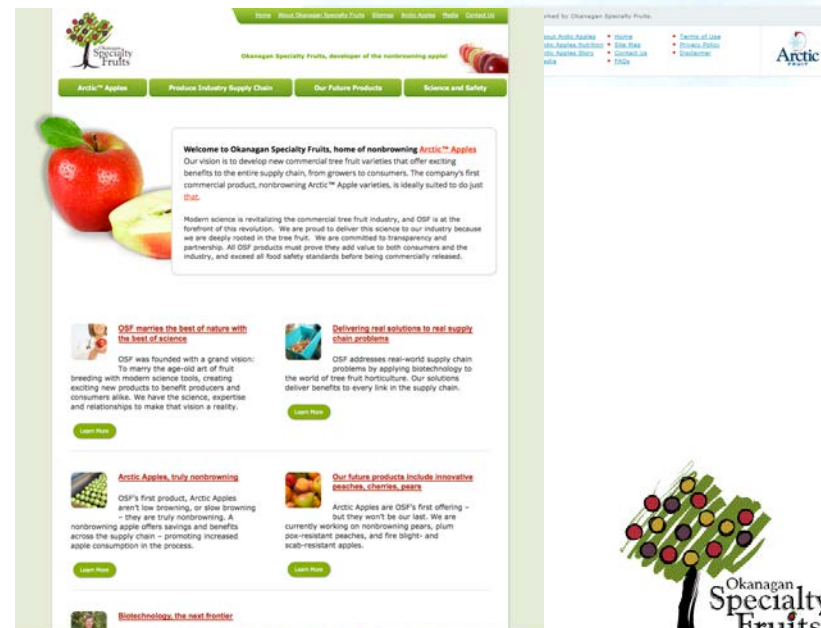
Okanagan Specialty Fruits

Home | About Okanagan Specialty Fruits | Sitemap | Arctic Apples | Media | Contact Us

Okanagan Specialty Fruits, developer of the nonbrowning apple!

Arctic™ Apples | Produce Industry Supply Chain | Our Future Products | Science and Safety

Welcome to Okanagan Specialty Fruits, home of nonbrowning Arctic™ Apples

Our vision is to develop new commercial tree fruit varieties that offer exciting benefits to the entire supply chain, from growers to consumers. The company's first commercial product, nonbrowning Arctic™ Apple varieties, is ideally suited to do just that.

Modern science is revitalizing the commercial tree fruit industry, and OSF is at the forefront of this revolution. We are proud to deliver this science to our industry because we are deeply rooted in the tree fruit. We are committed to transparency and partnership. All OSF products must prove they add value to both consumers and the industry, and exceed all food safety standards before being commercially released.

OSF marries the best of nature with the best of science

OSF was founded with a grand vision: To marry the age-old art of fruit breeding with modern science tools, creating exciting new products to benefit producers and consumers alike. We have the science, expertise and relationships to make that vision a reality.

Learn More

Delivering real solutions to real supply chain problems

OSF addresses real-world supply chain problems by applying biotechnology to the world of tree fruit horticulture. Our solutions deliver benefits to every link in the supply chain.

Learn More

Arctic Apples, truly nonbrowning

OSF's first product, Arctic Apples aren't low browning, or slow browning – they are truly nonbrowning. A nonbrowning apple offers savings and benefits across the supply chain – promoting increased apple consumption in the process.

Learn More

Our future products include innovative peaches, cherries, pears

Arctic Apples are OSF's first offering – but they won't be our last. We are currently working on nonbrowning pears, plum pox-resistant peaches, and fire blight- and scab-resistant apples.

Learn More

Biotechnology, the next frontier

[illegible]rked by Okanagan Specialty Fruits

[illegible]out Arctic Apples
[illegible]tic Apples Nutrition
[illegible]tic Apples Story
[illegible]dia

Home
Site Map
Contact Us
FAQs

Terms of Use
Privacy Policy
Disclaimer

Arctic FRUIT

Okanagan Specialty Fruits